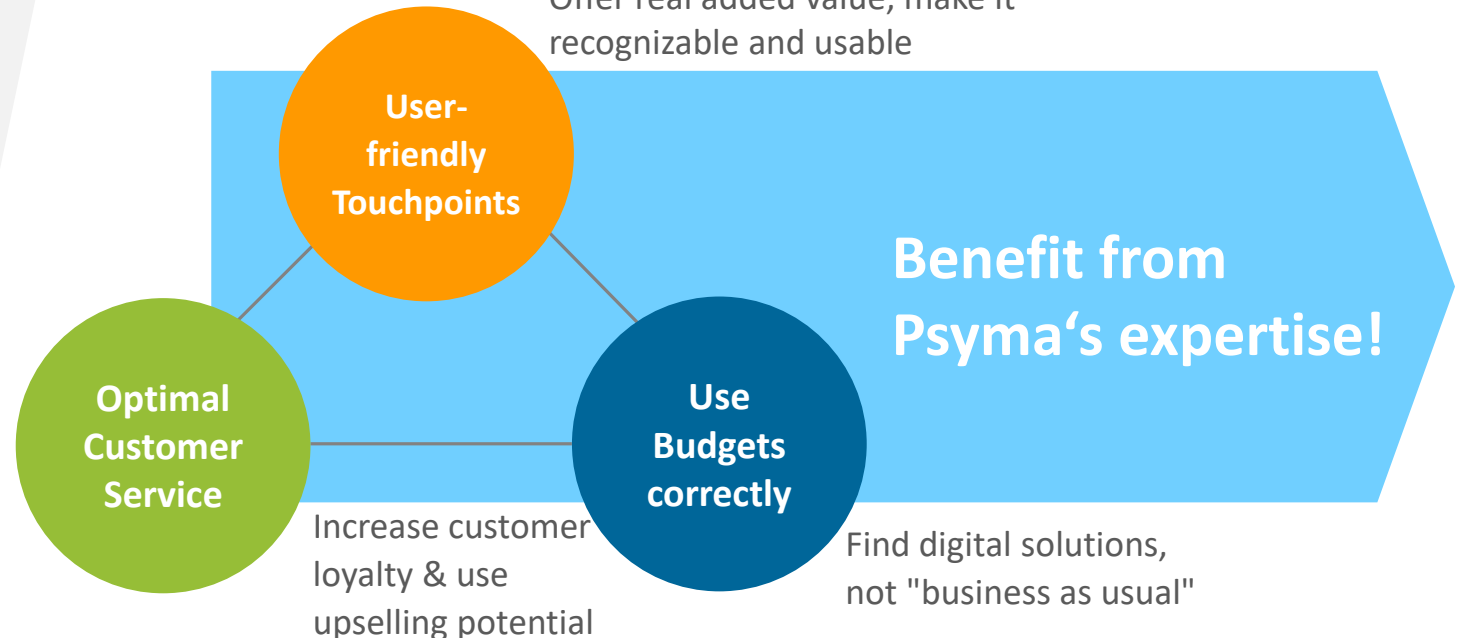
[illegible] recognizable and usable

User-friendly Touchpoints

Benefit from Psyma‘s expertise!

Optimal Customer Service

Use Budgets correctly

Increase customer loyalty & use upselling potential

Find digital solutions, not "business as usual"